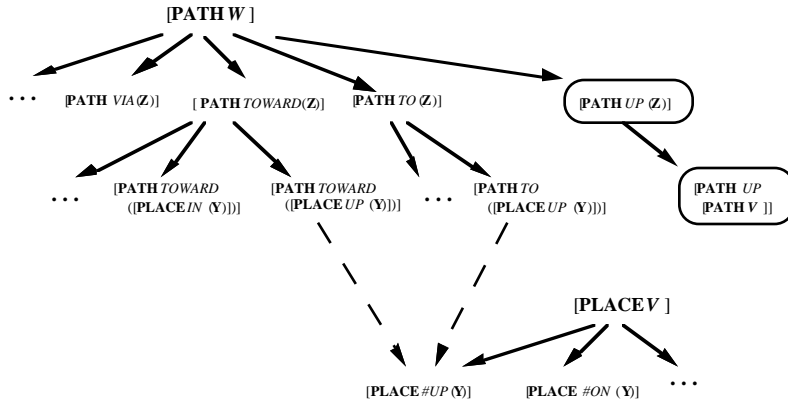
[PATH *W* ]

...

[PATH *VIA*(Z)]

[ PATH *TOWARD*(Z)]

[PATH *TO* (Z)]

[PATH *UP* (Z)]

...

[PATH *TOWARD* ([PLACE *IN* (Y)])]

[PATH *TOWARD* ([PLACE *UP* (Y)])]

...

[PATH *TO* ([PLACE *UP* (Y)])]

[PATH *UP* [PATH *V* ]]

[PLACE *V* ]

[PLACE *#UP* (Y)]

[PLACE *#ON* (Y)]

...